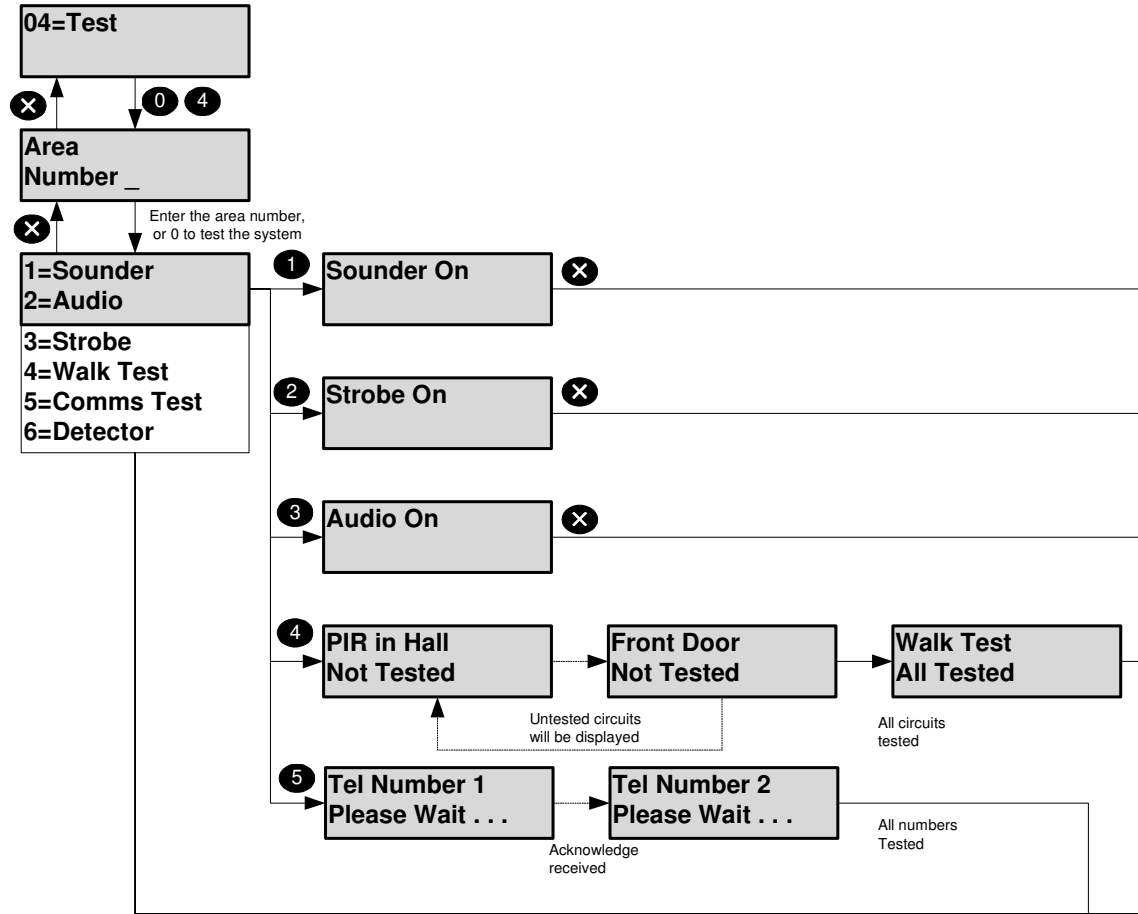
04=Test

0 4

Area
Number _

Enter the area number, or 0 to test the system

1=Sounder
2=Audio
3=Strobe
4=Walk Test
5=Comms Test
6=Detector

1 Sounder On

2 Strobe On

3 Audio On

4 PIR in Hall
Not Tested

Front Door
Not Tested

Walk Test
All Tested

Untested circuits will be displayed

All circuits tested

5 Tel Number 1
Please Wait . . .

Tel Number 2
Please Wait . . .

Acknowledge received

All numbers Tested